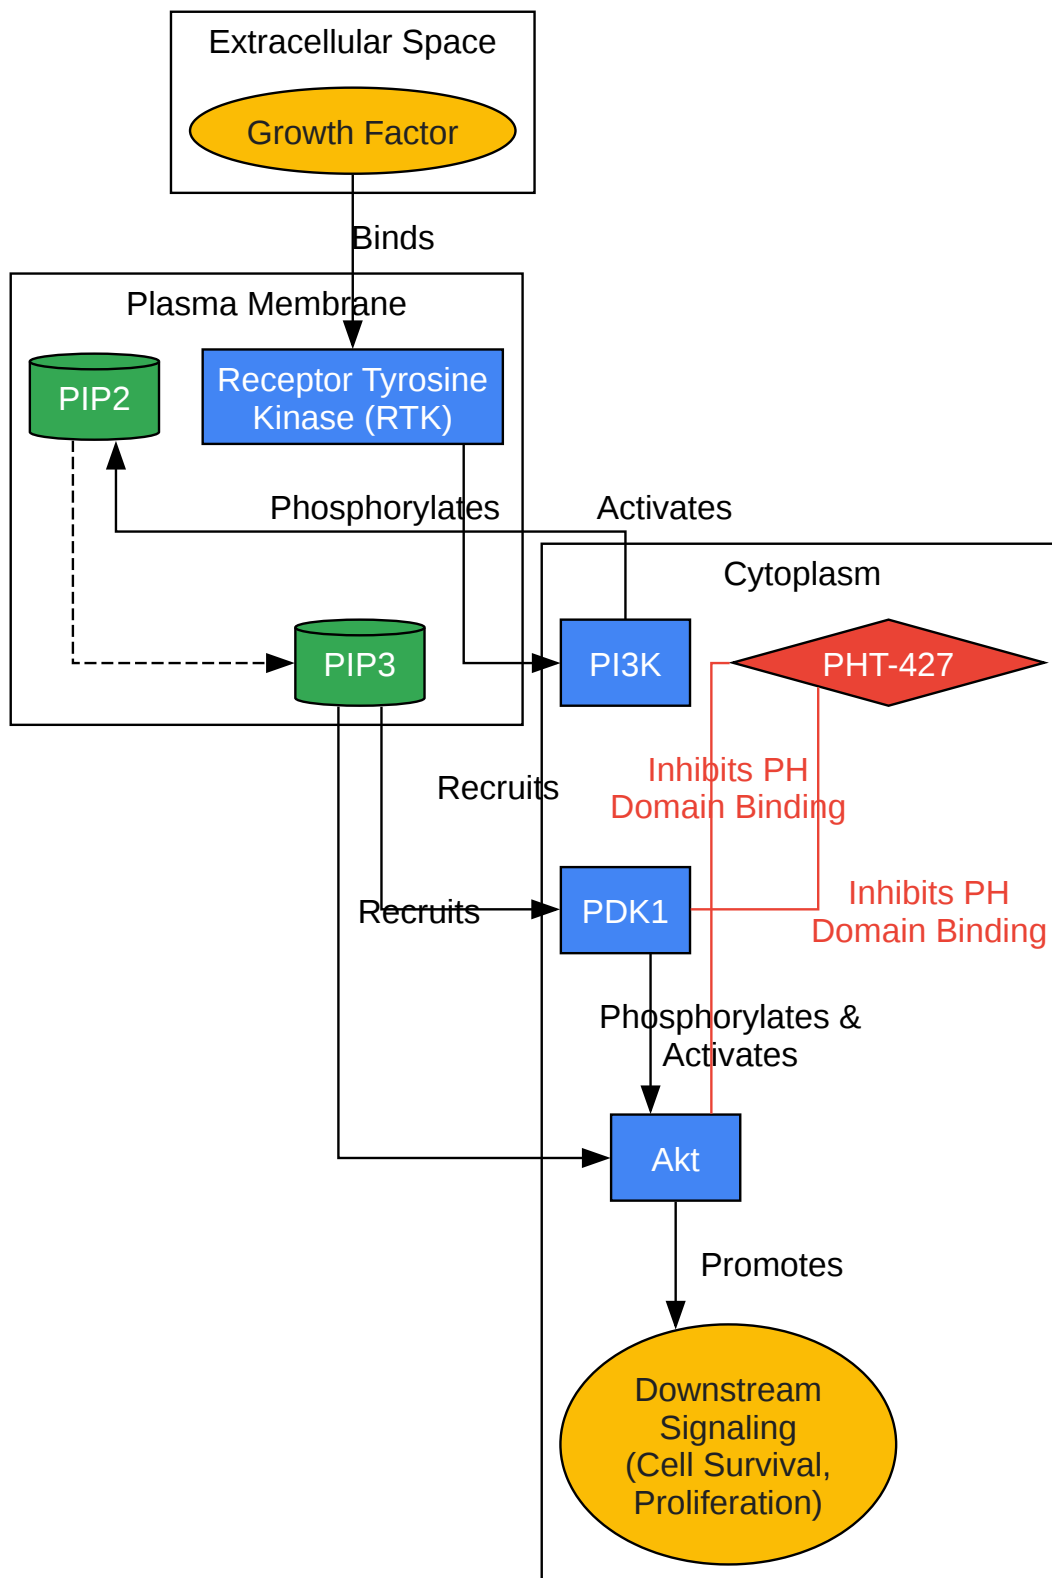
Extracellular Space

Growth Factor

Binds

Plasma Membrane

PIP2

Receptor Tyrosine Kinase (RTK)

Phosphorylates

Activates

Cytoplasm

PIP3

PI3K

PHT-427

Inhibits PH Domain Binding

Recruits

Recruits

PDK1

Inhibits PH Domain Binding

Phosphorylates & Activates

Akt

Promotes

Downstream Signaling (Cell Survival, Proliferation)